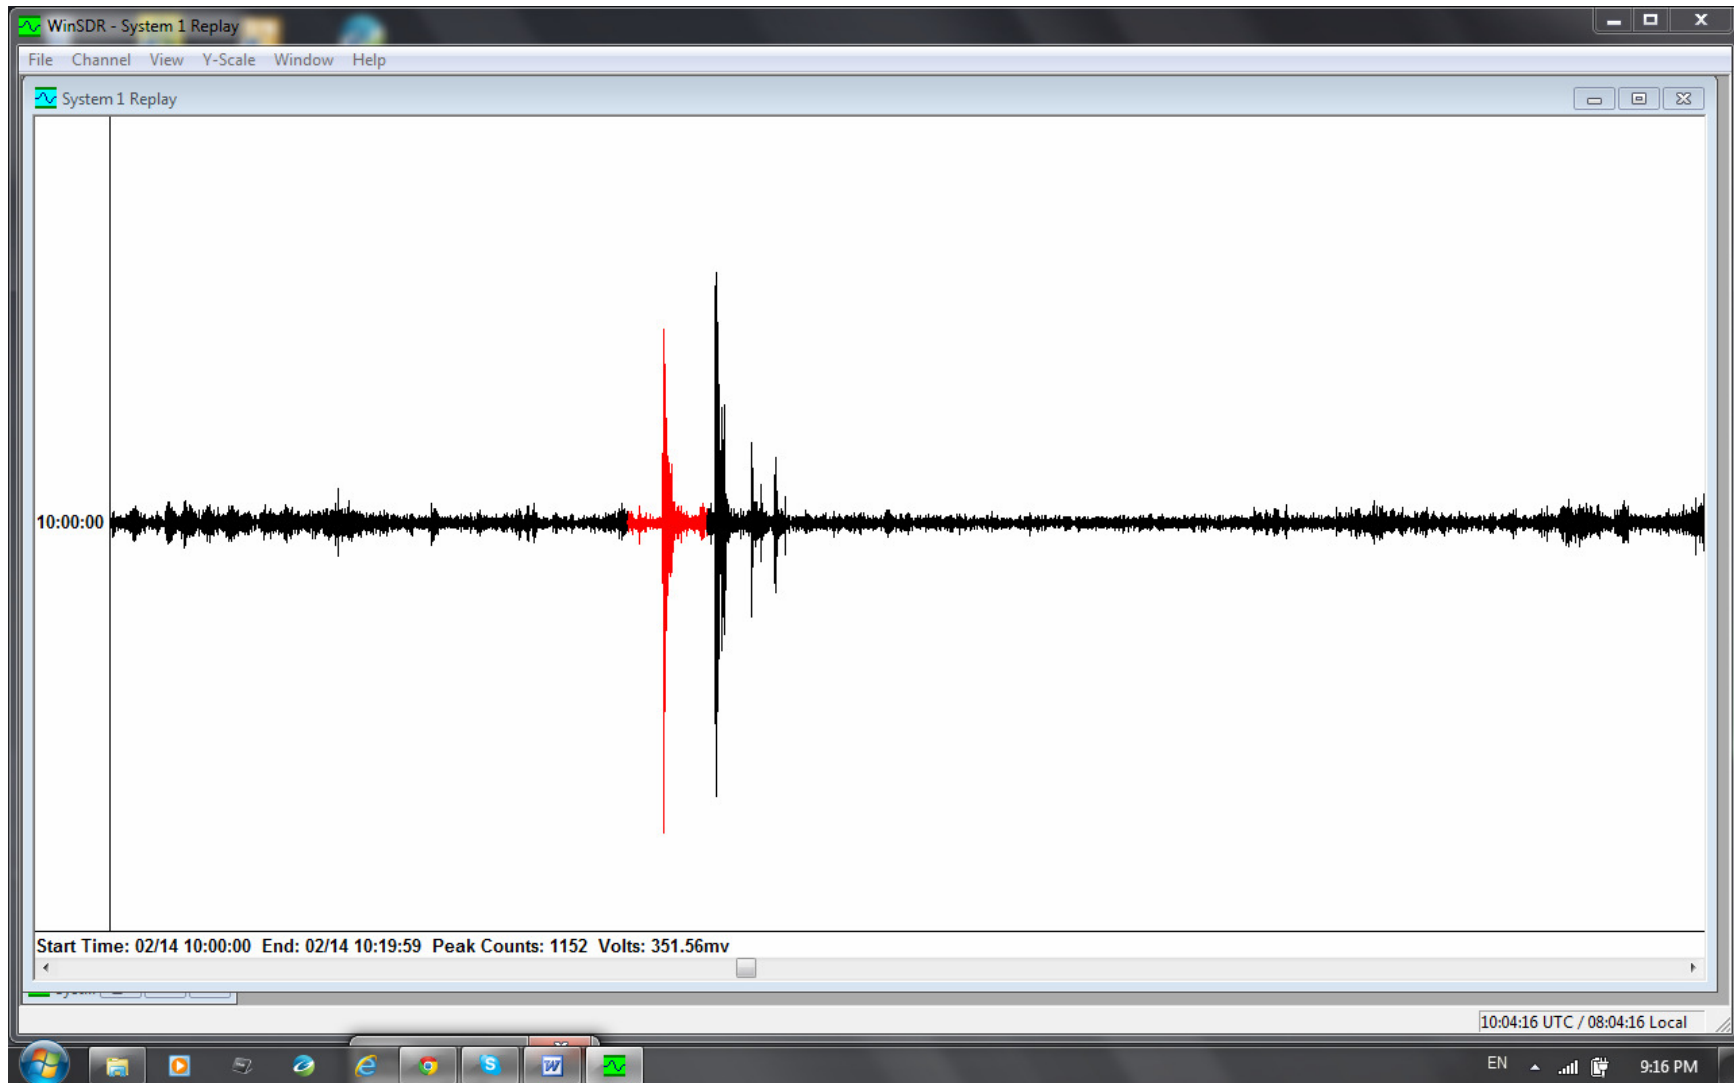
WinSDR - System 1 Replay

File Channel View Y-Scale Window Help

System 1 Replay

10:00:00

Start Time: 02/14 10:00:00 End: 02/14 10:19:59 Peak Counts: 1152 Volts: 351.56mv

10:04:16 UTC / 08:04:16 Local

EN

9:16 PM